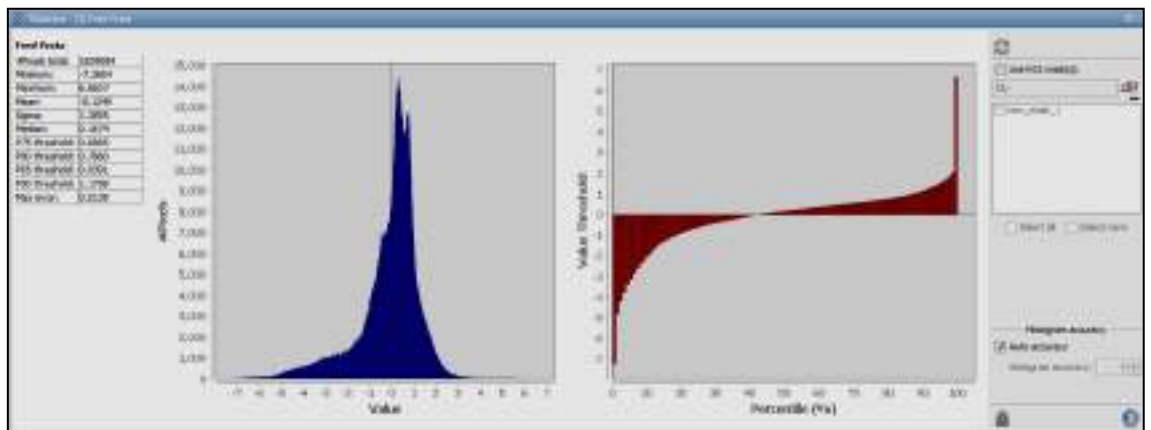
Statistics - TS Free Peak

Fired Peaks

| #Pixels total: | 1029884 |
|---|---|
| Minimum: | -7.3684 |
| Maximum: | 6.6607 |
| Mean: | -0.1249 |
| Sigma: | 1.3895 |
| Median: | 0.1674 |
| P75 threshold: | 0.6665 |
| P80 threshold: | 0.7860 |
| P85 threshold: | 0.9301 |
| P90 threshold: | 1.1750 |
| Max error: | 0.0128 |

15,000
14,000
13,000
12,000
11,000
10,000
9,000
8,000
7,000
6,000
5,000
4,000
3,000
2,000
1,000
0

#Pixels

-7 -6 -5 -4 -3 -2 -1 0 1 2 3 4 5 6 7

Value

7 6 5 4 3 2 1 0 -1 -2 -3 -4 -5 -6 -7

Value Threshold

0 10 20 30 40 50 60 70 80 90 100

Percentile (%)

Use ROI mask(s):

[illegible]

Select all   Select none

Histogram Accuracy

Auto accuracy

Histogram accuracy: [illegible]